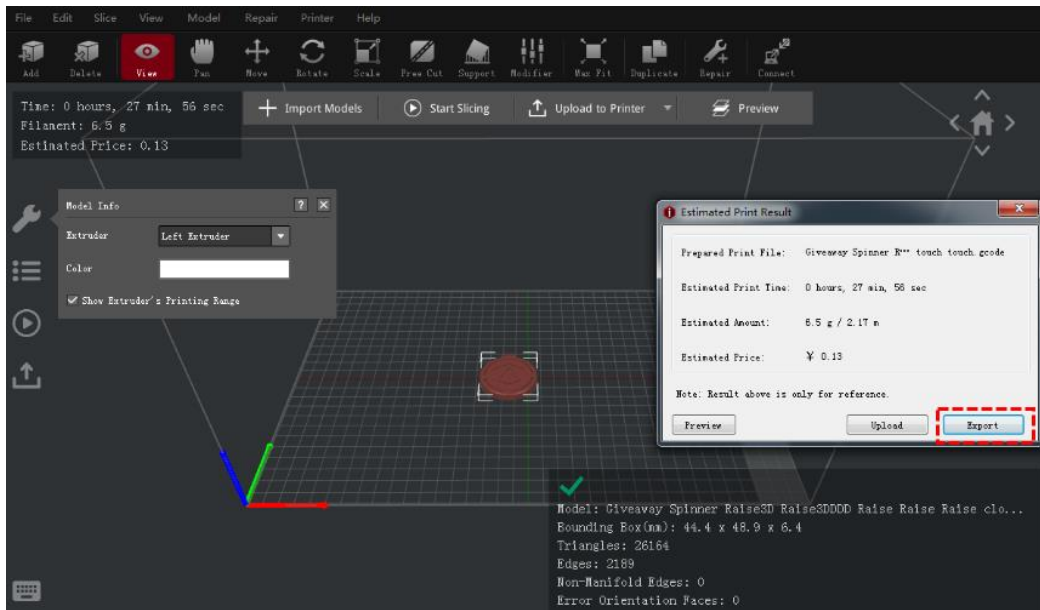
File Edit Slice View Model Repair Printer Help

Add Delete View Pan Move Rotate Scale Free Cut Support Modifier Max Fit Duplicate Repair Connect

Time: 0 hours, 27 min, 56 sec
Filament: 6.5 g
Estimated Price: 0.13

Import Models Start Slicing Upload to Printer Preview

Model Info

Extruder Left Extruder

Color

Show Extruder's Printing Range

Estimated Print Result

Prepared Print File: Giveaway Spinner R™ touch touch.gcode

Estimated Print Time: 0 hours, 27 min, 56 sec

Estimated Amount: 6.5 g / 2.17 m

Estimated Price: ¥ 0.13

Note: Result above is only for reference.

Preview Upload Export

Model: Giveaway Spinner Raise3D Raise3DDDD Raise Raise Raise clo...
Bounding Box(mm): 44.4 x 48.9 x 6.4
Triangles: 26164
Edges: 2189
Non-Manifold Edges: 0
Error Orientation Faces: 0